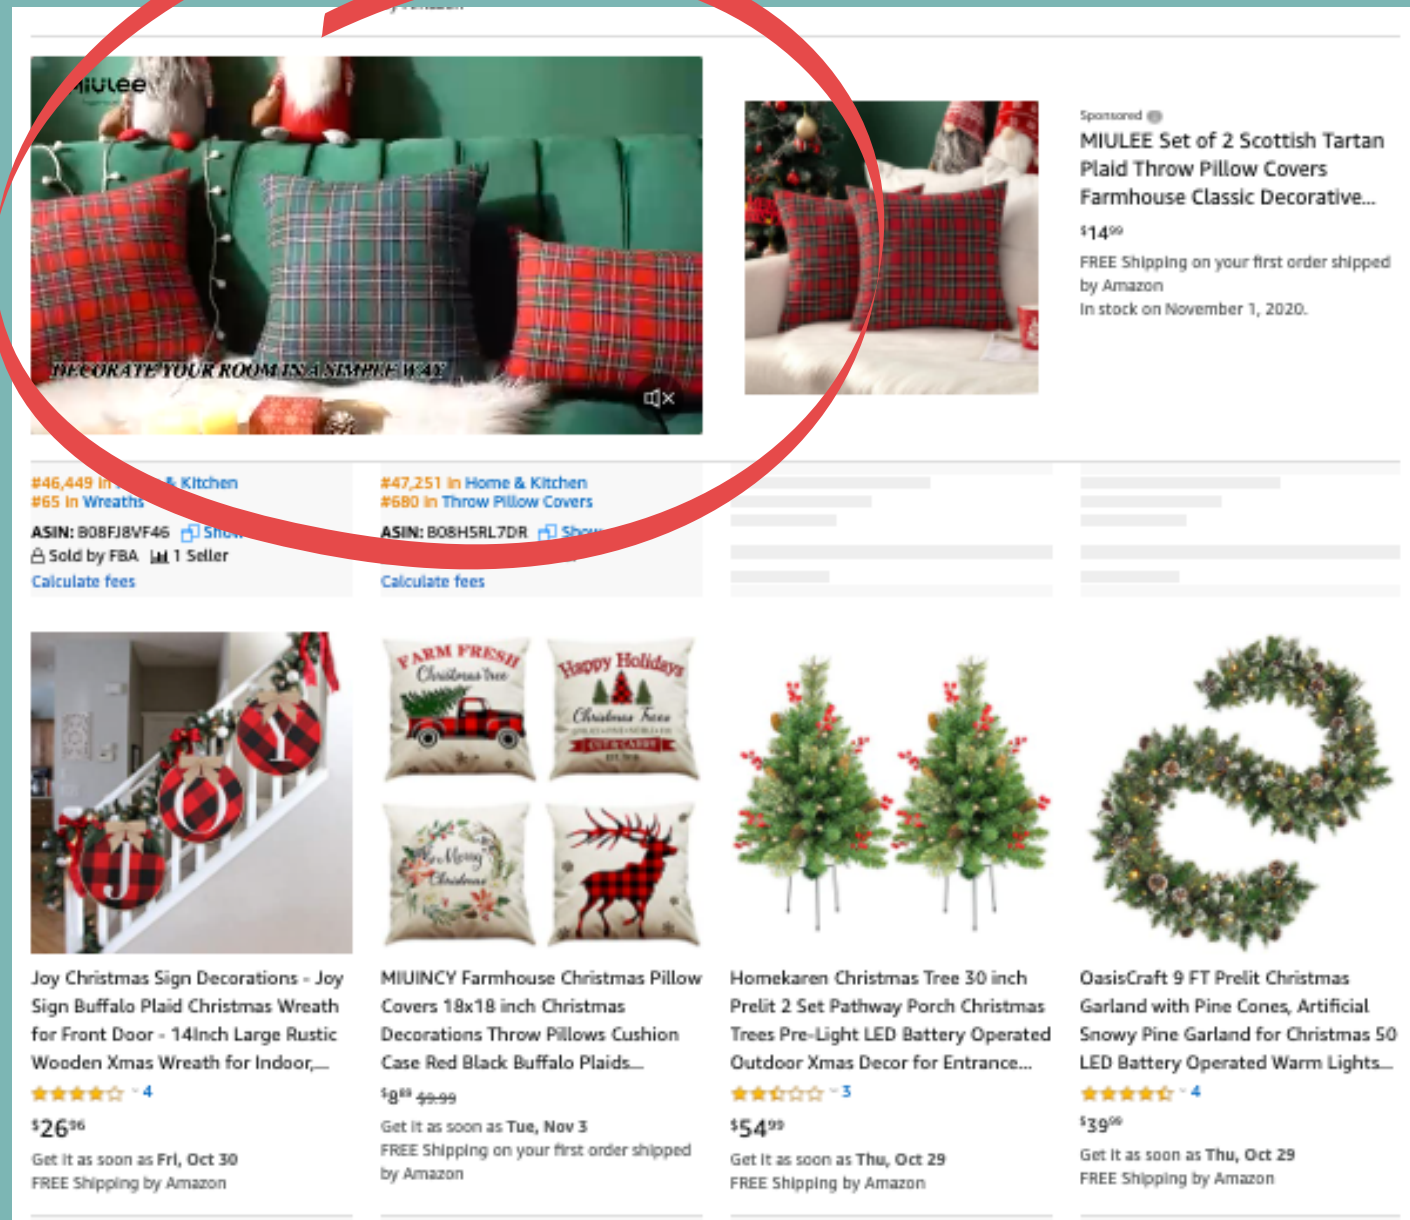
MIULEE

DECORATE YOUR ROOM IN A SIMPLE WAY

Sponsored
MIULEE Set of 2 Scottish Tartan Plaid Throw Pillow Covers Farmhouse Classic Decorative...
$14$^{99}$
FREE Shipping on your first order shipped by Amazon
In stock on November 1, 2020.

#46,449 in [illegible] & Kitchen
#65 in Wreaths
ASIN: B08FJ8VF46 Show
Sold by FBA 1 Seller
Calculate fees

#47,251 in Home & Kitchen
#680 in Throw Pillow Covers
ASIN: B08H5RL7DR Show
Calculate fees

FARM FRESH Christmas tree
Happy Holidays Christmas Trees
Merry Christmas

Joy Christmas Sign Decorations - Joy Sign Buffalo Plaid Christmas Wreath for Front Door - 14Inch Large Rustic Wooden Xmas Wreath for Indoor,...
4
$26$^{96}$
Get it as soon as Fri, Oct 30
FREE Shipping by Amazon

MIUINCY Farmhouse Christmas Pillow Covers 18x18 inch Christmas Decorations Throw Pillows Cushion Case Red Black Buffalo Plaids...
$8$^{69}$ $9.99
Get it as soon as Tue, Nov 3
FREE Shipping on your first order shipped by Amazon

Homekaren Christmas Tree 30 inch Prelit 2 Set Pathway Porch Christmas Trees Pre-Light LED Battery Operated Outdoor Xmas Decor for Entrance...
3
$54$^{99}$
Get it as soon as Thu, Oct 29
FREE Shipping by Amazon

OasisCraft 9 FT Prelit Christmas Garland with Pine Cones, Artificial Snowy Pine Garland for Christmas 50 LED Battery Operated Warm Lights...
4
$39$^{99}$
Get it as soon as Thu, Oct 29
FREE Shipping by Amazon